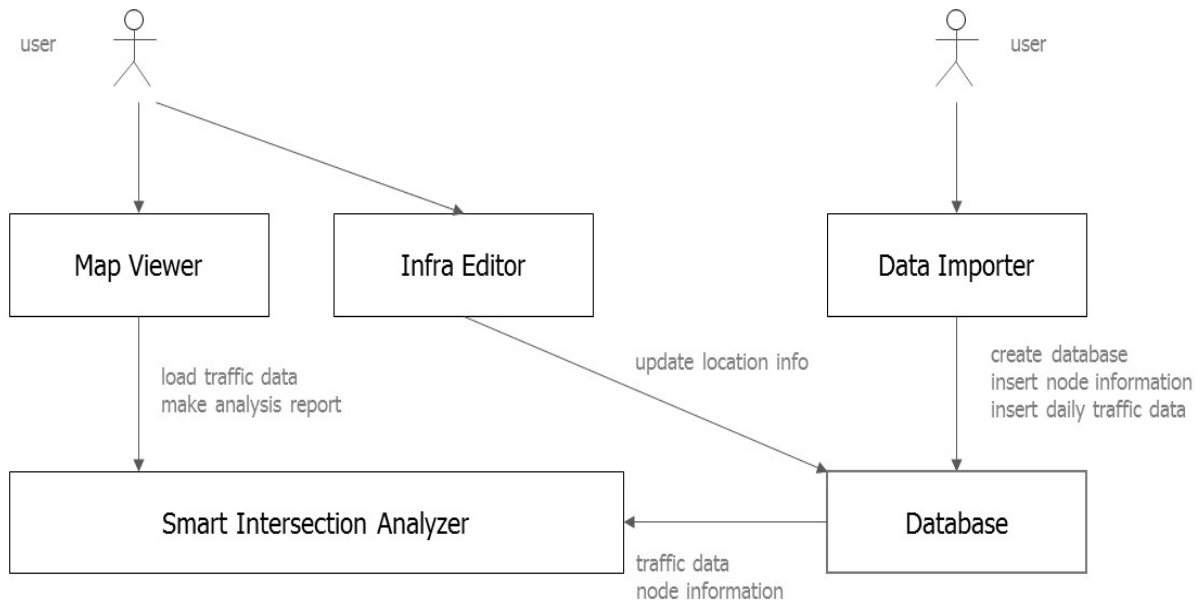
user

user

Map Viewer

Infra Editor

Data Importer

load traffic data
make analysis report

update location info

create database
insert node information
insert daily traffic data

Smart Intersection Analyzer

Database

traffic data
node information